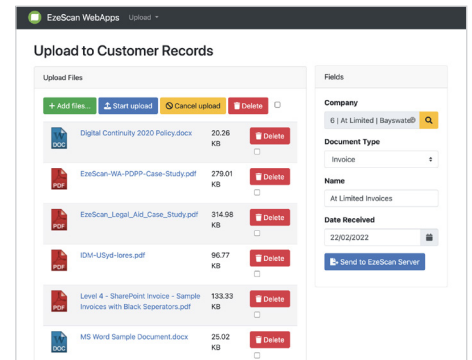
EzeScan WebApps Upload

Upload to Customer Records

Upload Files

+ Add files... Start upload Cancel upload Delete

| | | | |
|---|---|---|---|
| DOC | Digital Continuity 2020 Policy.docx | 20.26 KB | Delete |
| PDF | EzeScan-WA-PDPP-Case-Study.pdf | 279.01 KB | Delete |
| PDF | EzeScan_Legal_Aid_Case_Study.pdf | 314.98 KB | Delete |
| PDF | IDM-USyd-lores.pdf | 96.77 KB | Delete |
| PDF | Level 4 - SharePoint Invoice - Sample Invoices with Black Seperators.pdf | 133.33 KB | Delete |
| DOC | MS Word Sample Document.docx | 25.02 KB | Delete |

Fields

Company

6 | At Limited | Bayswat

Document Type

Invoice

Name

At Limited Invoices

Date Received

22/02/2022

Send to EzeScan Server